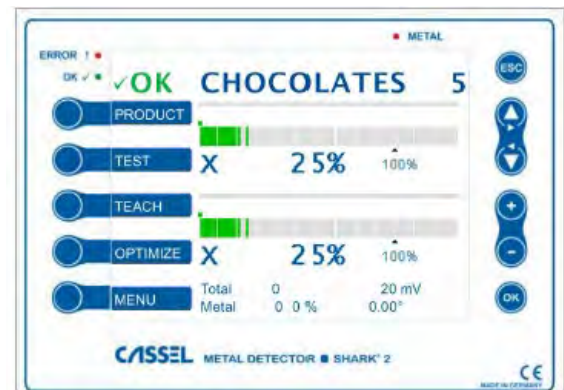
METAL

ERROR !
OK ✓

✓OK CHOCOLATES 5

ESC

PRODUCT

TEST

X 25% 100%

TEACH

OPTIMIZE

X 25% 100%

+

-

MENU

Total 0 20 mV
Metal 0 0 % 0.00°

OK

CASSEL METAL DETECTOR ■ SHARK® 2

CE
MADE IN GERMANY